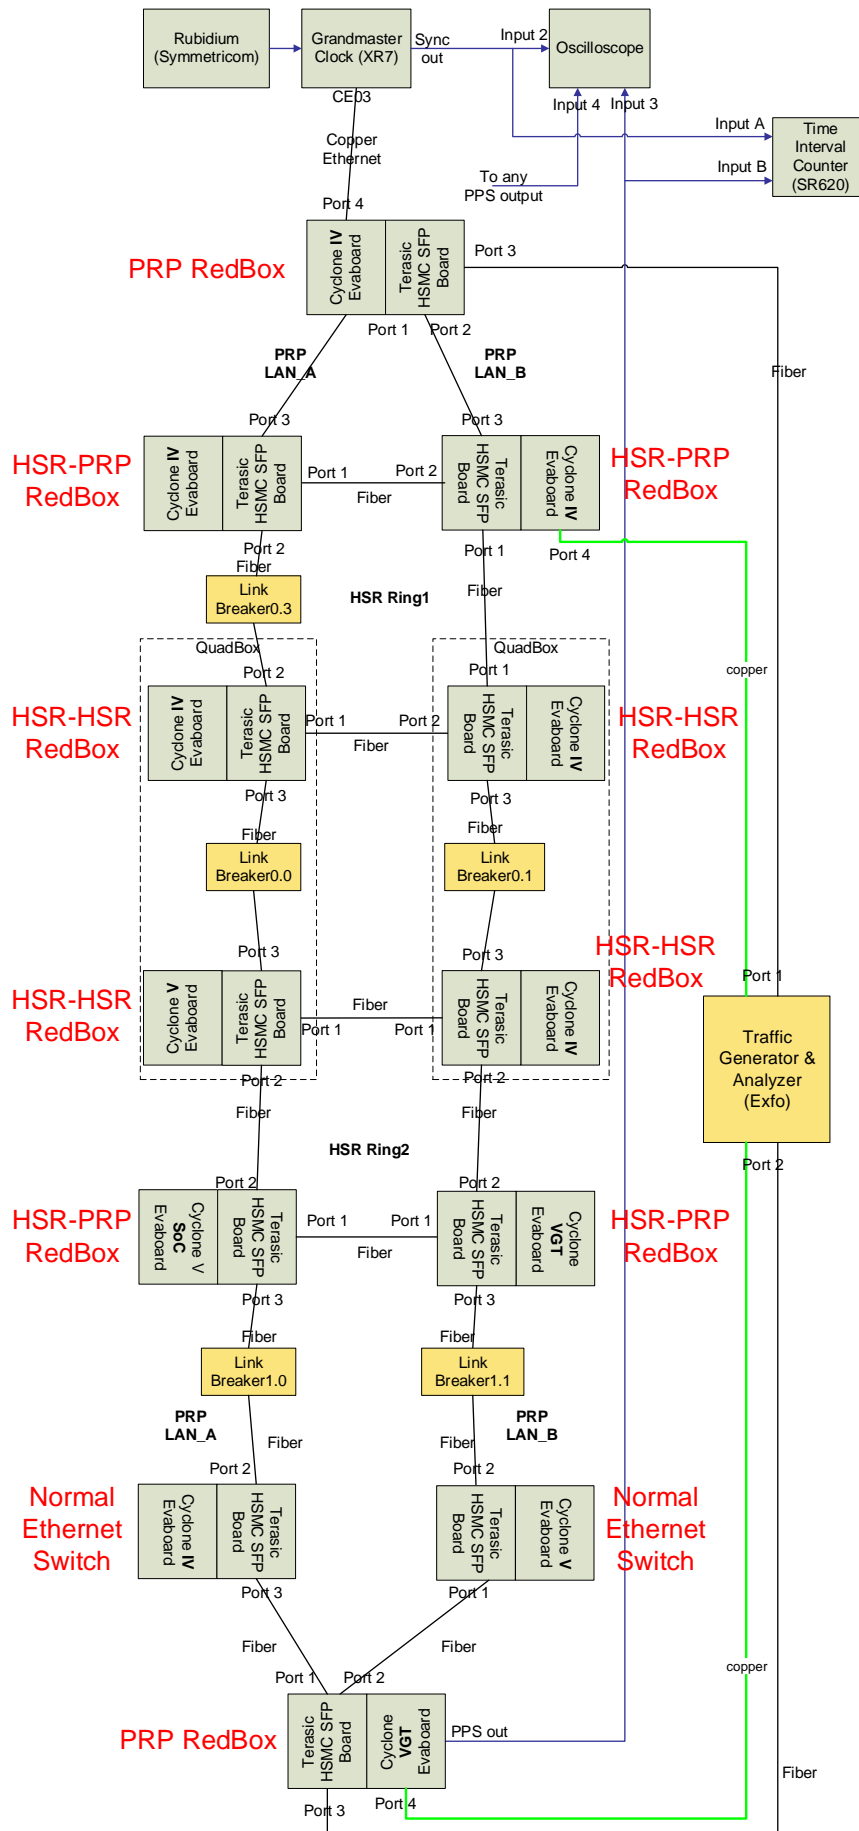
Rubidium (Symmetricom)

Grandmaster Clock (XR7)

Sync out

Input 2

Oscilloscope

Input 4

Input 3

Input A

Time Interval Counter (SR620)

Input B

CE03

Copper Ethernet

To any PPS output

Port 4

PRP RedBox

Cyclone IV Evaboard

Terasic HSMC SFP Board

Port 3

Port 1

Port 2

PRP LAN_A

PRP LAN_B

Fiber

Port 3

Port 3

HSR-PRP RedBox

Cyclone IV Evaboard

Terasic HSMC SFP Board

Port 1

Port 2

Fiber

Terasic HSMC SFP Board

Cyclone IV Evaboard

HSR-PRP RedBox

Port 2

Fiber

Port 1

Port 4

Link Breaker0.3

HSR Ring1

Fiber

copper

QuadBox

QuadBox

Port 2

Port 1

HSR-HSR RedBox

Cyclone IV Evaboard

Terasic HSMC SFP Board

Port 1

Port 2

Fiber

Terasic HSMC SFP Board

Cyclone IV Evaboard

HSR-HSR RedBox

Port 3

Port 3

Fiber

Fiber

Link Breaker0.0

Link Breaker0.1

Port 3

Port 3

HSR-HSR RedBox

Port 1

HSR-HSR RedBox

Cyclone V Evaboard

Terasic HSMC SFP Board

Fiber

Port 1

Port 1

Terasic HSMC SFP Board

Cyclone IV Evaboard

Traffic Generator & Analyzer (Exfo)

Port 2

Port 2

Fiber

Fiber

HSR Ring2

Port 2

Port 2

Port 2

HSR-PRP RedBox

Cyclone V SoC Evaboard

Terasic HSMC SFP Board

Port 1

Port 1

Fiber

Terasic HSMC SFP Board

Cyclone VGT Evaboard

HSR-PRP RedBox

Port 3

Port 3

Fiber

Fiber

Link Breaker1.0

Link Breaker1.1

PRP LAN_A

Fiber

PRP LAN_B

Fiber

Port 2

Port 2

Normal Ethernet Switch

Cyclone IV Evaboard

Terasic HSMC SFP Board

Terasic HSMC SFP Board

Cyclone V Evaboard

Normal Ethernet Switch

Port 3

Port 1

Fiber

Fiber

copper

Port 1

Port 2

PRP RedBox

Terasic HSMC SFP Board

Cyclone VGT Evaboard

PPS out

Fiber

Port 3

Port 4